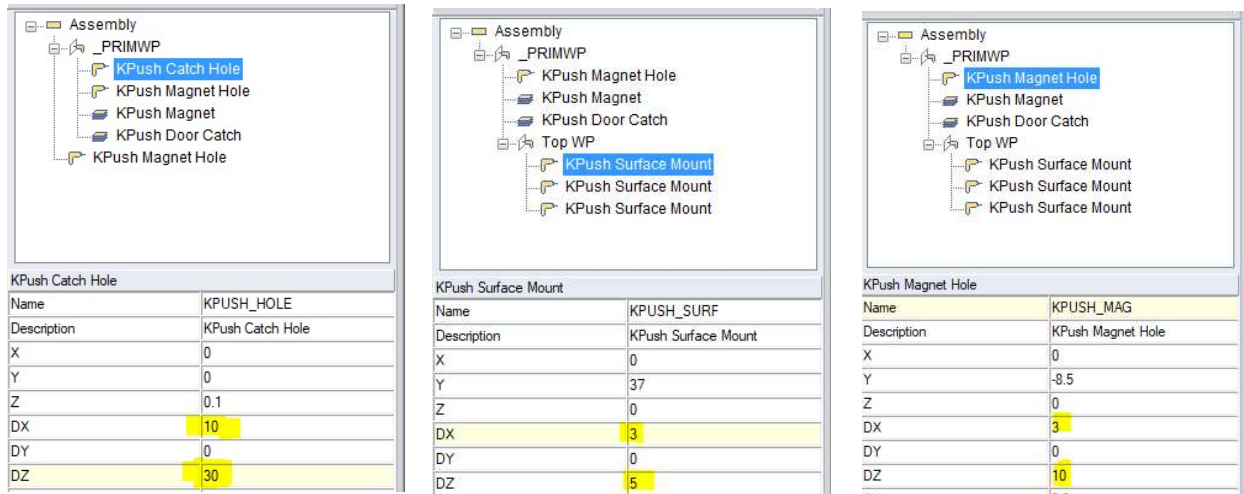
Assembly
_PRIMWP
KPush Catch Hole
KPush Magnet Hole
KPush Magnet
KPush Door Catch
KPush Magnet Hole

KPush Catch Hole

| Name | KPUSH_HOLE |
|---|---|
| Description | KPush Catch Hole |
| X | 0 |
| Y | 0 |
| Z | 0.1 |
| DX | 10 |
| DY | 0 |
| DZ | 30 |

Assembly
_PRIMWP
KPush Magnet Hole
KPush Magnet
KPush Door Catch
Top WP
KPush Surface Mount
KPush Surface Mount
KPush Surface Mount

KPush Surface Mount

| Name | KPUSH_SURF |
|---|---|
| Description | KPush Surface Mount |
| X | 0 |
| Y | 37 |
| Z | 0 |
| DX | 3 |
| DY | 0 |
| DZ | 5 |

Assembly
_PRIMWP
KPush Magnet Hole
KPush Magnet
KPush Door Catch
Top WP
KPush Surface Mount
KPush Surface Mount
KPush Surface Mount

KPush Magnet Hole

| Name | KPUSH_MAG |
|---|---|
| Description | KPush Magnet Hole |
| X | 0 |
| Y | -8.5 |
| Z | 0 |
| DX | 3 |
| DY | 0 |
| DZ | 10 |